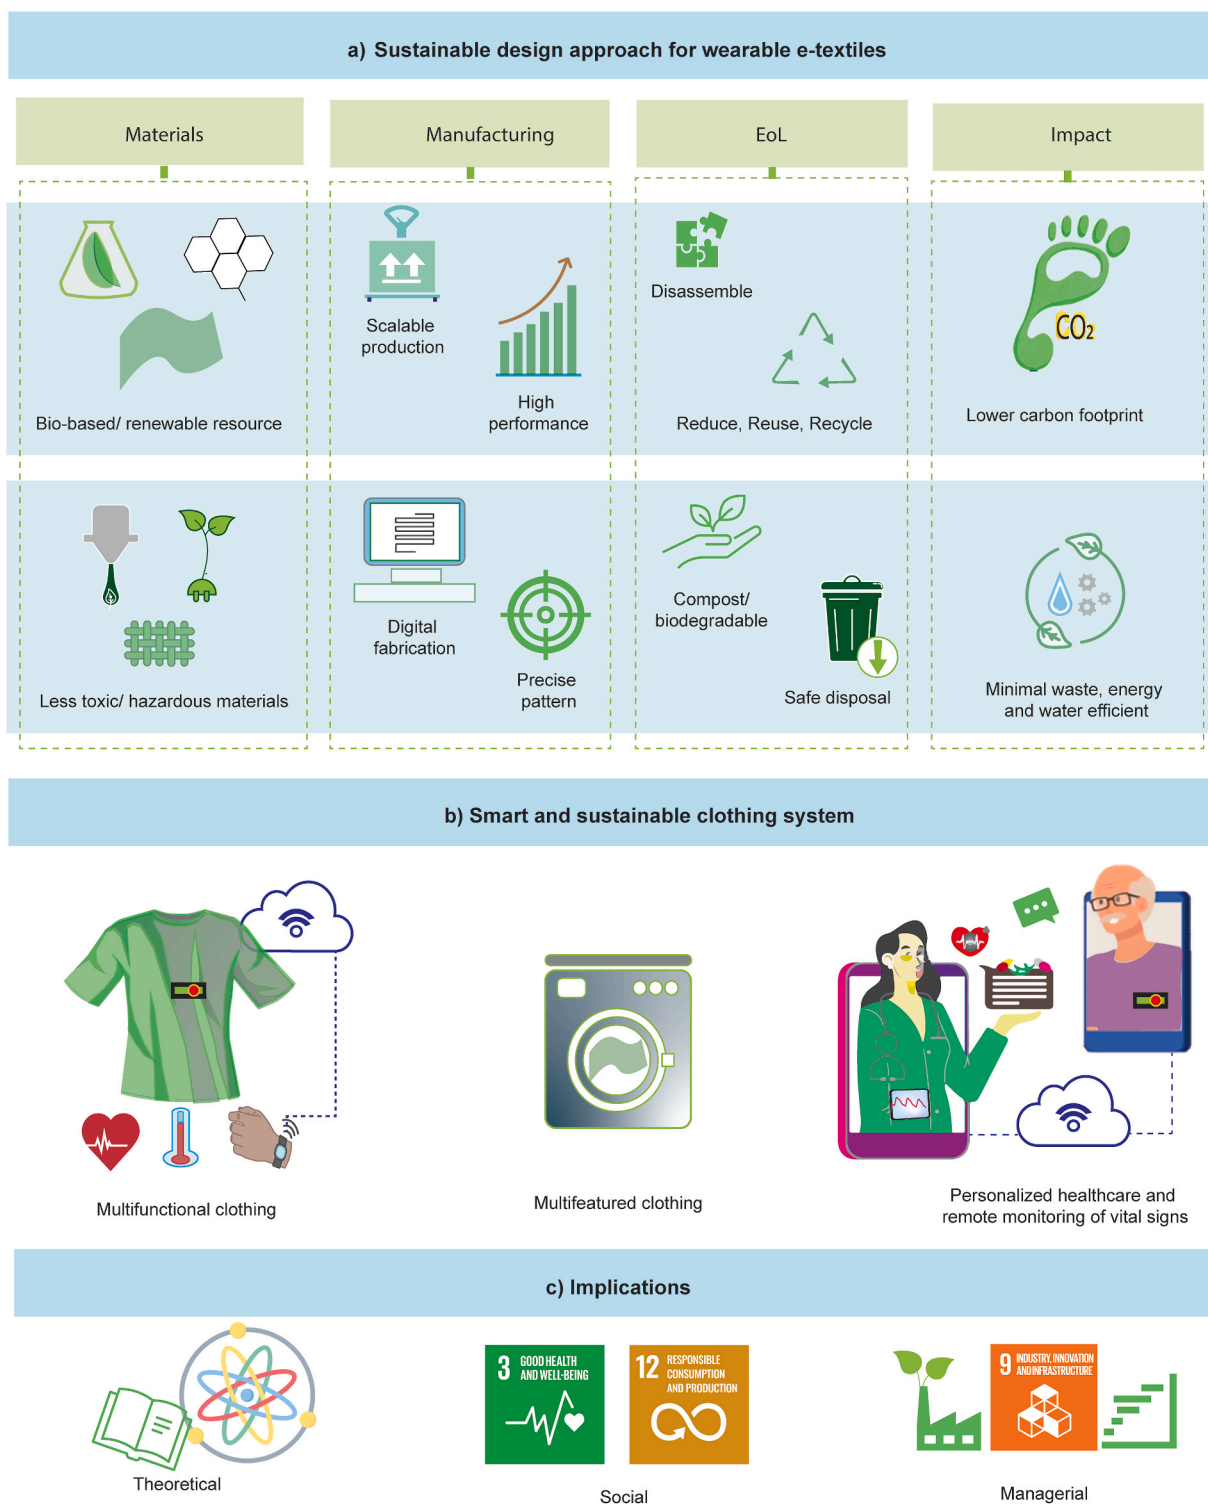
a) Sustainable design approach for wearable e-textiles

Materials

Manufacturing

EoL

Impact

Bio-based/ renewable resource

Scalable production

High performance

Disassemble

Reduce, Reuse, Recycle

$CO_2$

Lower carbon footprint

Less toxic/ hazardous materials

Digital fabrication

Precise pattern

Compost/ biodegradable

Safe disposal

Minimal waste, energy and water efficient

b) Smart and sustainable clothing system

Multifunctional clothing

Multifeatured clothing

Personalized healthcare and remote monitoring of vital signs

c) Implications

Theoretical

3 GOOD HEALTH AND WELL-BEING

12 RESPONSIBLE CONSUMPTION AND PRODUCTION

Social

9 INDUSTRY, INNOVATION AND INFRASTRUCTURE

Managerial